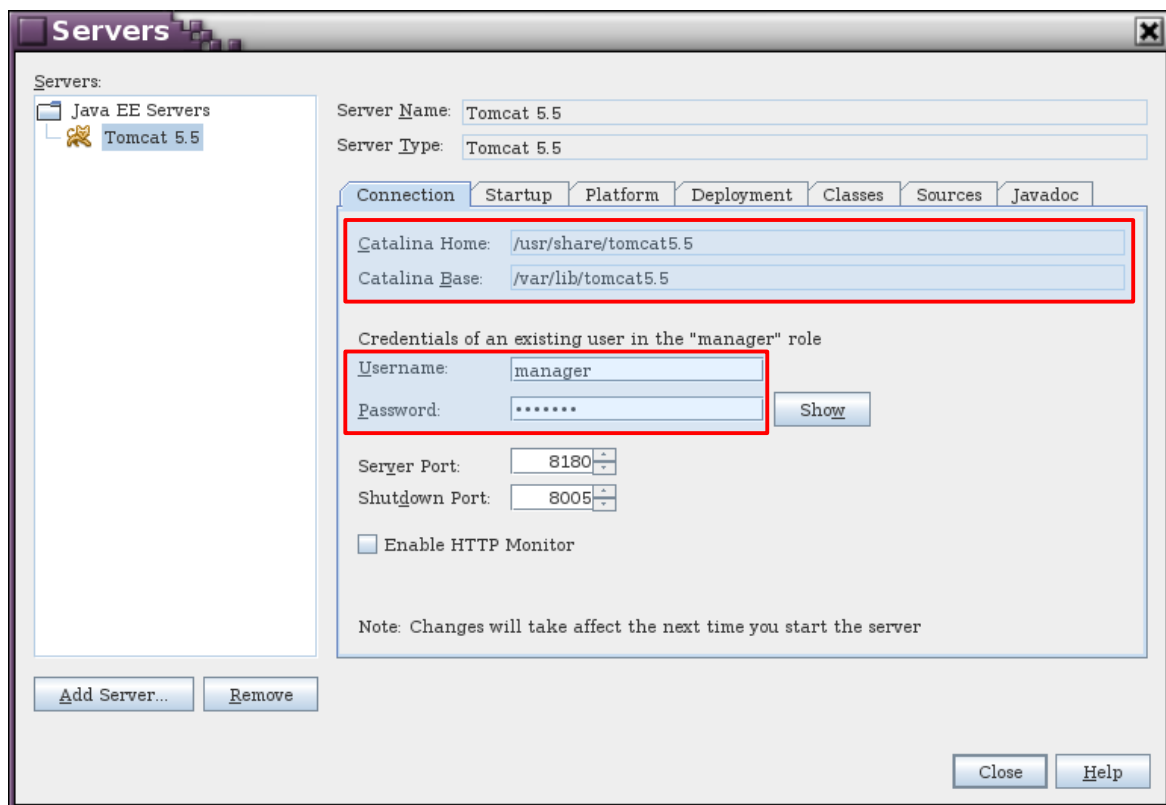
Servers

Servers:

Java EE Servers
Tomcat 5.5

Server Name: Tomcat 5.5
Server Type: Tomcat 5.5

Connection | Startup | Platform | Deployment | Classes | Sources | Javadoc

Catalina Home: /usr/share/tomcat5.5
Catalina Base: /var/lib/tomcat5.5

Credentials of an existing user in the "manager" role
Username: manager
Password: •••••••
Show

Server Port: 8180
Shutdown Port: 8005

Enable HTTP Monitor

Note: Changes will take affect the next time you start the server

Add Server... Remove

Close Help